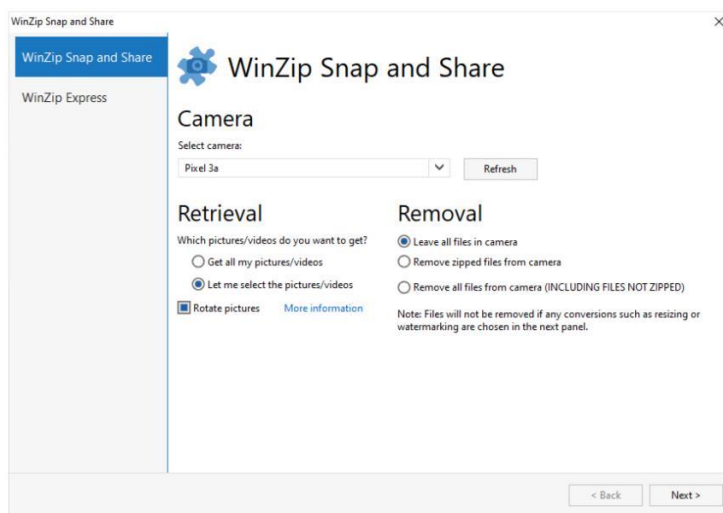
WinZip Snap and Share

×

WinZip Snap and Share

WinZip Express

WinZip Snap and Share

Camera

Select camera:

Pixel 3a

Refresh

Retrieval

Which pictures/videos do you want to get?

Get all my pictures/videos

Let me select the pictures/videos

Rotate pictures

More information

Removal

Leave all files in camera

Remove zipped files from camera

Remove all files from camera (INCLUDING FILES NOT ZIPPED)

Note: Files will not be removed if any conversions such as resizing or watermarking are chosen in the next panel.

< Back

Next >